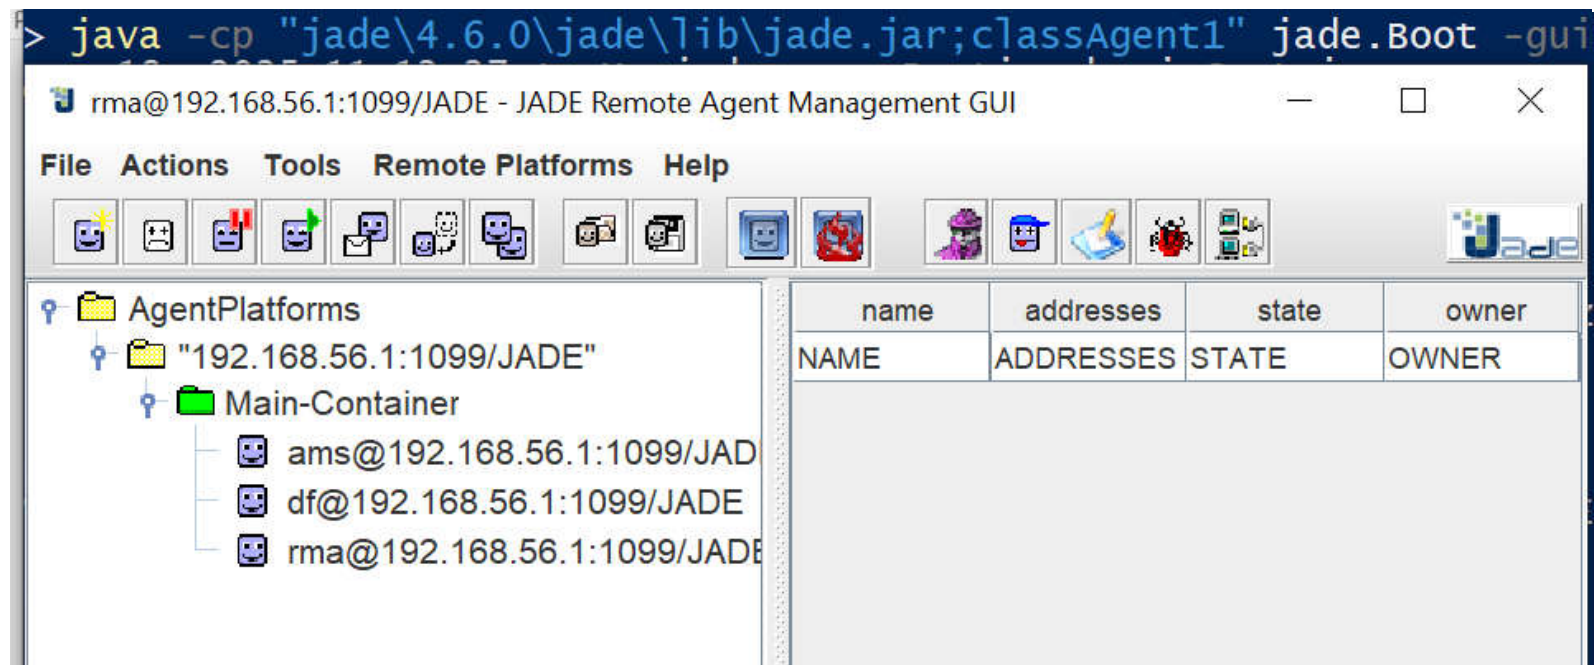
> java -cp "jade\4.6.0\jade\lib\jade.jar;classAgent1" jade.Boot -gui

rma@192.168.56.1:1099/JADE - JADE Remote Agent Management GUI

File Actions Tools Remote Platforms Help

Jade

AgentPlatforms
"192.168.56.1:1099/JADE"
Main-Container
ams@192.168.56.1:1099/JAD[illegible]
df@192.168.56.1:1099/JADE
rma@192.168.56.1:1099/JAD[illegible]

| name | addresses | state | owner |
|---|---|---|---|
| NAME | ADDRESSES | STATE | OWNER |